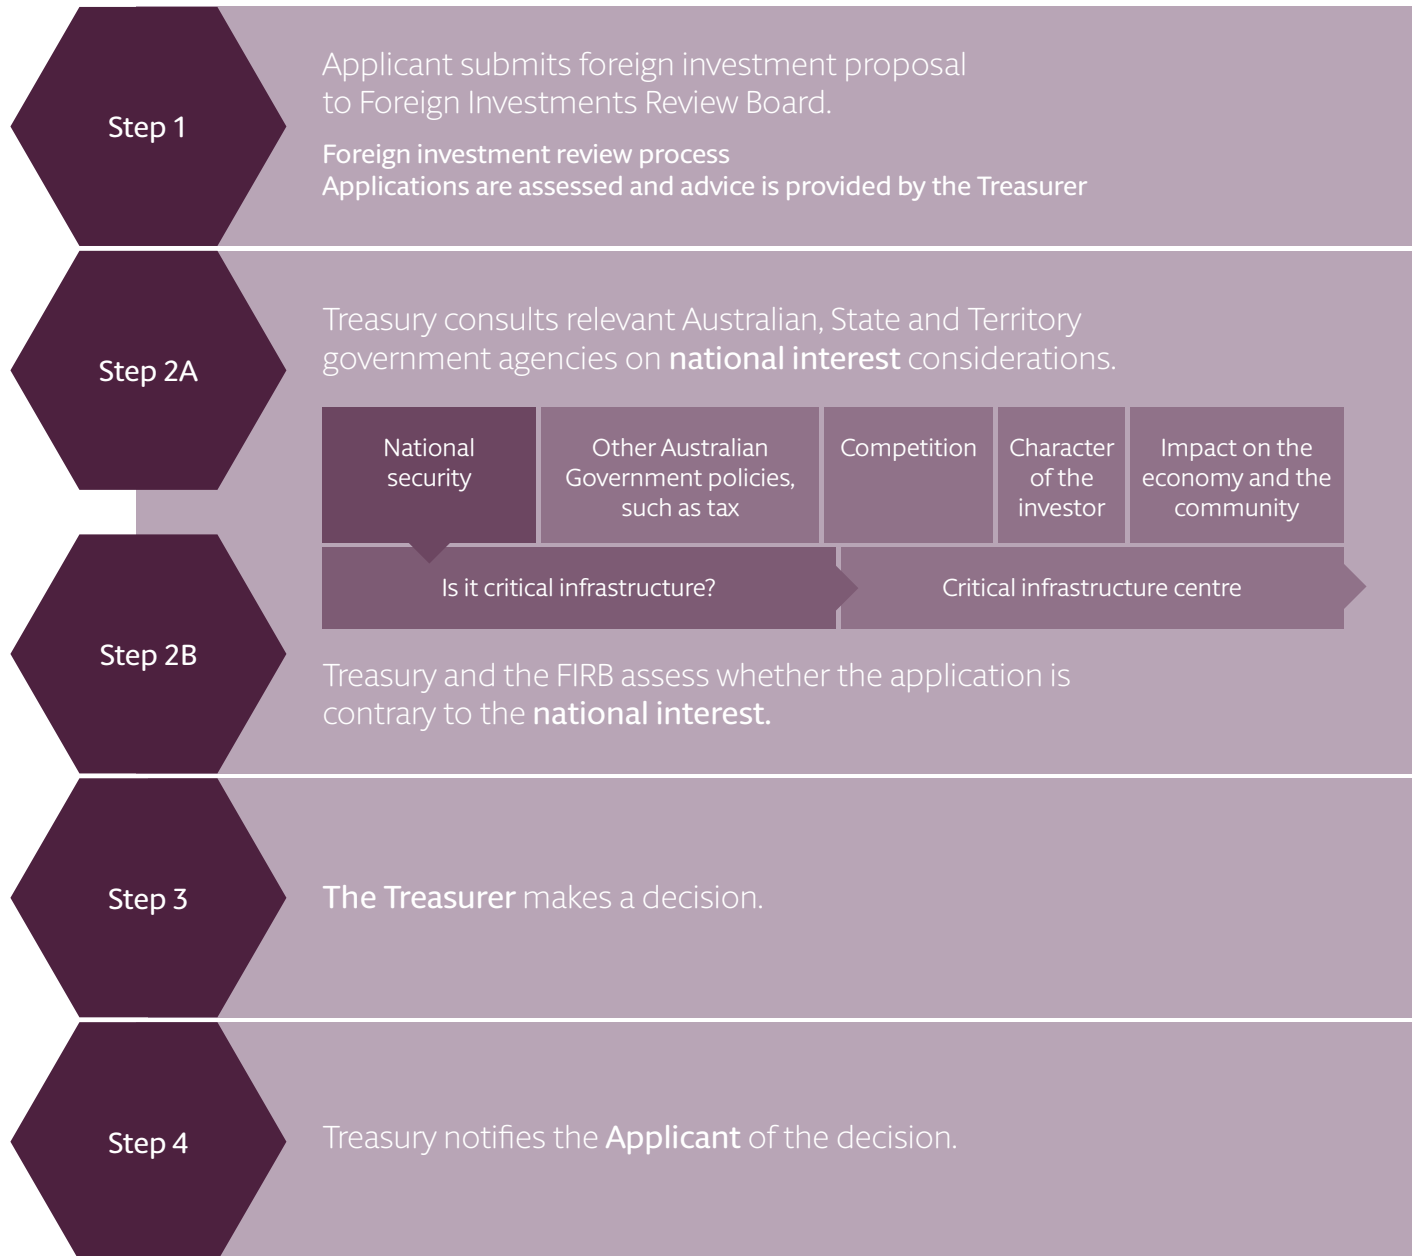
Step 1

Applicant submits foreign investment proposal to Foreign Investments Review Board.

Foreign investment review process
Applications are assessed and advice is provided by the Treasurer

Step 2A

Treasury consults relevant Australian, State and Territory government agencies on national interest considerations.

| National security | Other Australian Government policies, such as tax | Competition | Character of the investor | Impact on the economy and the community |
|---|---|---|---|---|

Is it critical infrastructure?

Critical infrastructure centre

Step 2B

Treasury and the FIRB assess whether the application is contrary to the national interest.

Step 3

The Treasurer makes a decision.

Step 4

Treasury notifies the Applicant of the decision.